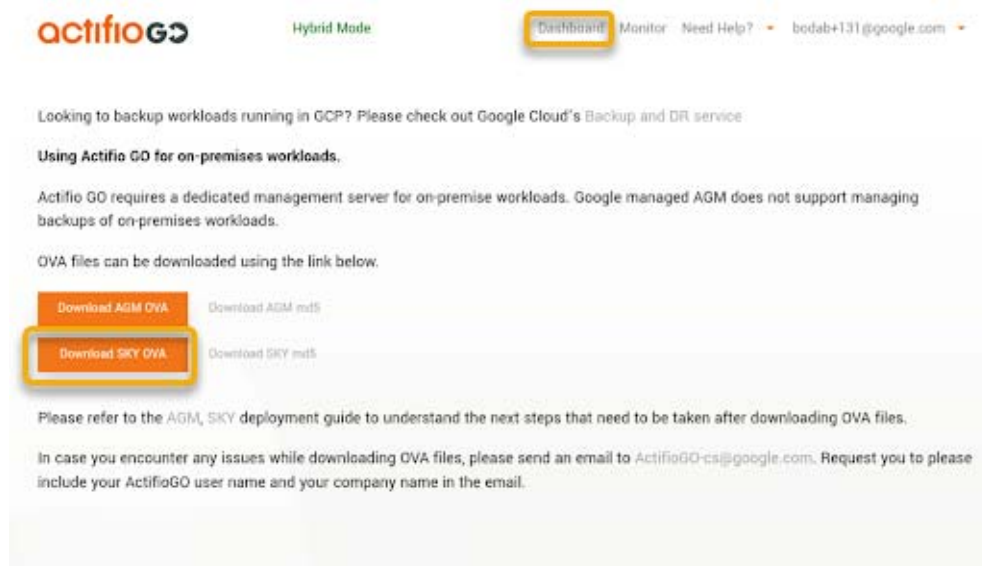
actifioGO

Hybrid Mode

Dashboard Monitor Need Help? bodab+131@google.com

Looking to backup workloads running in GCP? Please check out Google Cloud's Backup and DR service

Using Actifio GO for on-premises workloads.

Actifio GO requires a dedicated management server for on-premise workloads. Google managed AGM does not support managing backups of on-premises workloads.

OVA files can be downloaded using the link below.

Download AGM OVA

Download AGM md5

Download SKY OVA

Download SKY md5

Please refer to the AGM, SKY deployment guide to understand the next steps that need to be taken after downloading OVA files.

In case you encounter any issues while downloading OVA files, please send an email to ActifioGO-cs@google.com. Request you to please include your ActifioGO user name and your company name in the email.